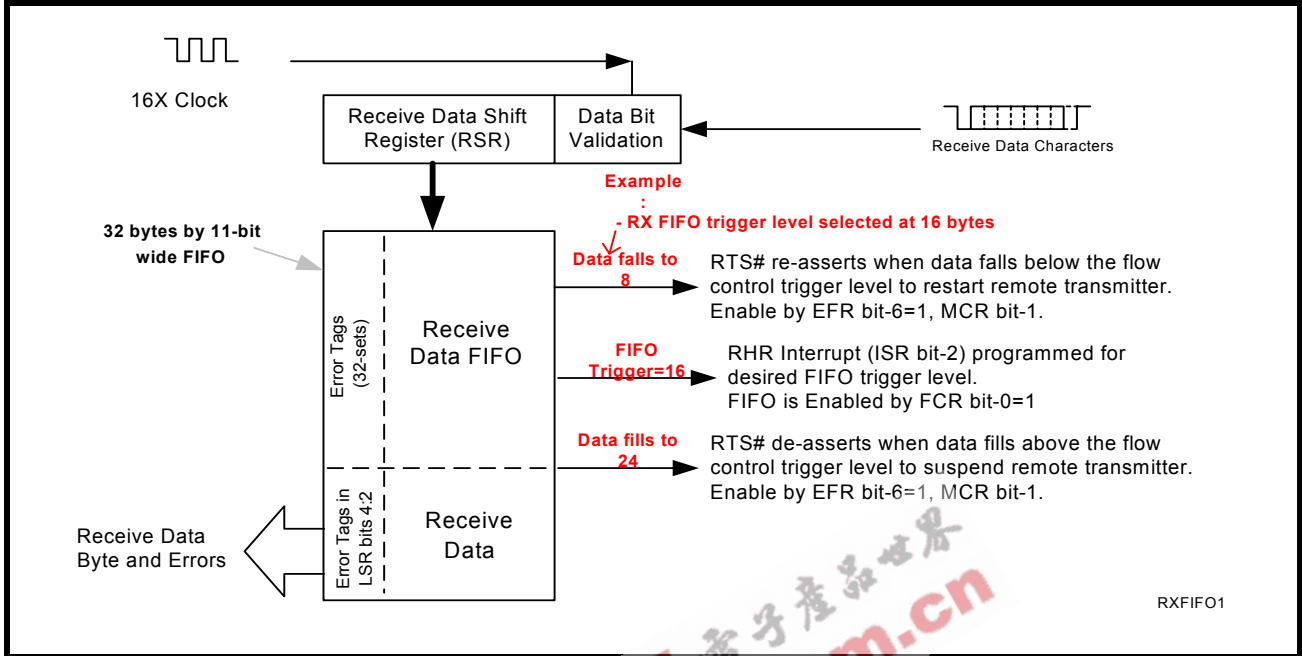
16X Clock

Receive Data Shift Register (RSR)

Data Bit Validation

Receive Data Characters

Example
:
- RX FIFO trigger level selected at 16 bytes

32 bytes by 11-bit wide FIFO

Data falls to 8

RTS# re-asserts when data falls below the flow control trigger level to restart remote transmitter. Enable by EFR bit-6=1, MCR bit-1.

Error Tags (32-sets)

Receive Data FIFO

FIFO Trigger=16

RHR Interrupt (ISR bit-2) programmed for desired FIFO trigger level.
FIFO is Enabled by FCR bit-0=1

Data fills to 24

RTS# de-asserts when data fills above the flow control trigger level to suspend remote transmitter. Enable by EFR bit-6=1, MCR bit-1.

Receive Data Byte and Errors

Error Tags in LSR bits 4:2

Receive Data

电子产品世界
m.cn

RXFIFO1